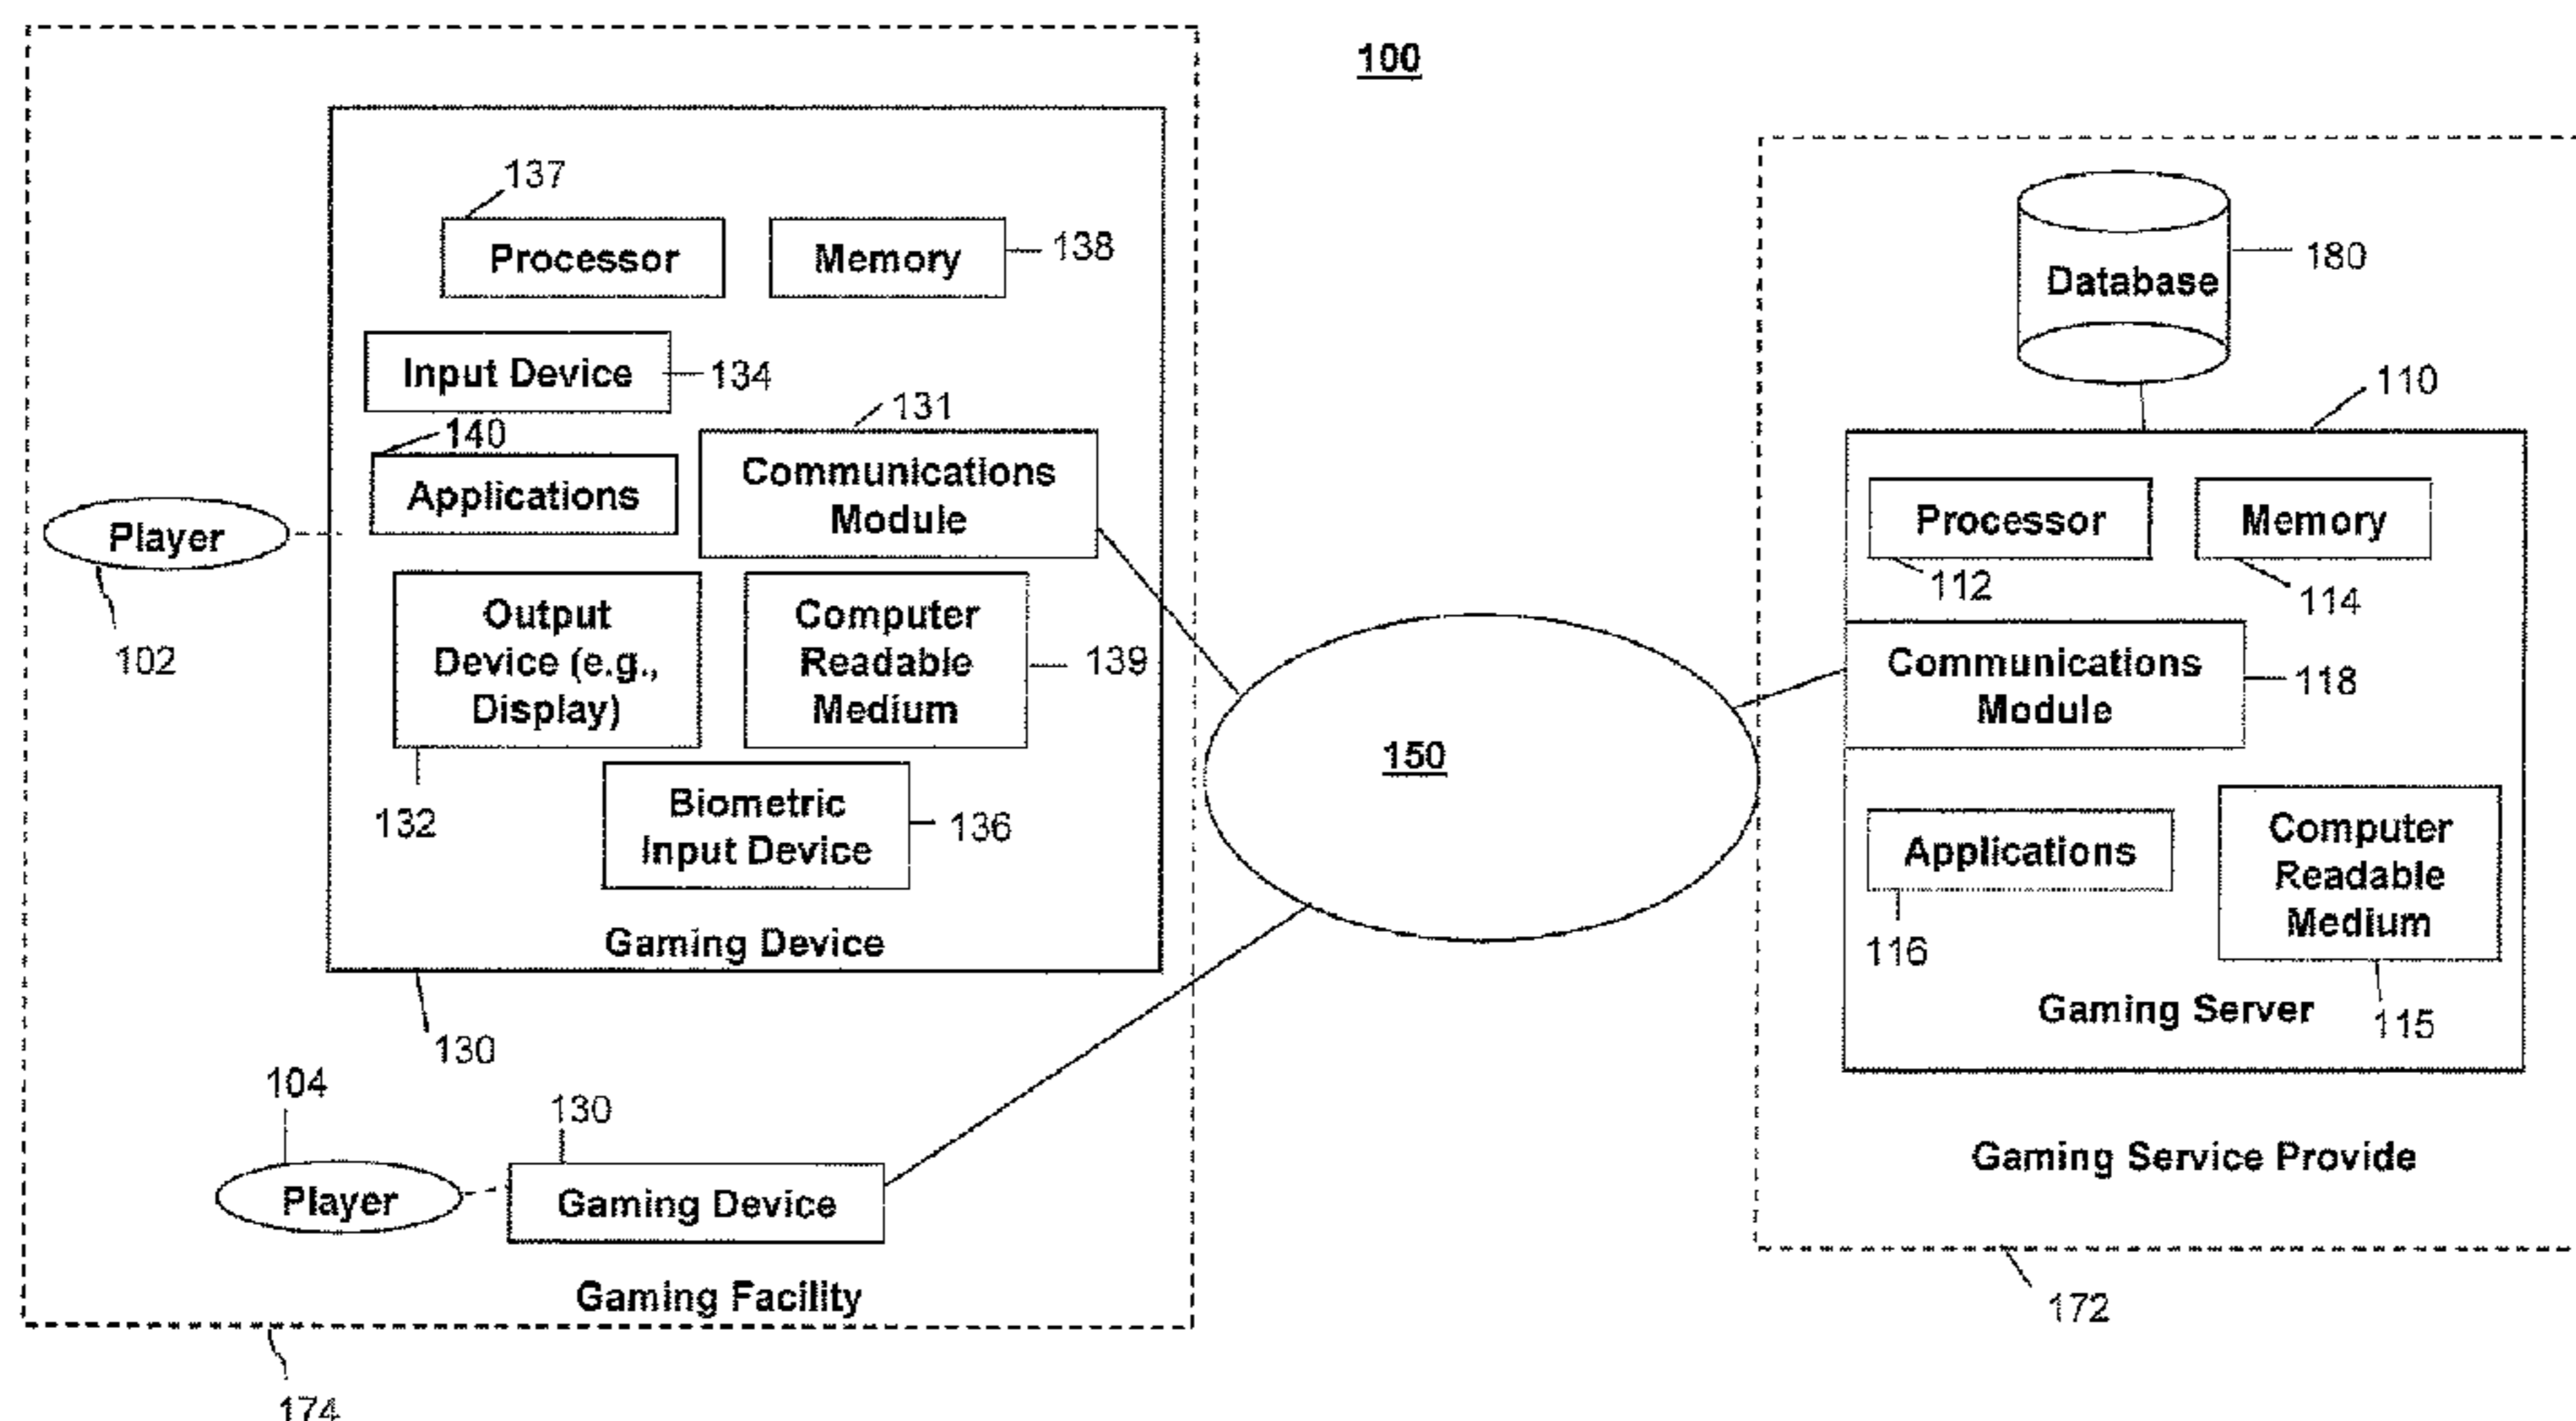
100

137
Processor
Memory
138
Input Device
134
131
140
Applications
Communications Module
Player
102
Output Device (e.g., Display)
Computer Readable Medium
139
132
Biometric Input Device
136
Gaming Device
130
104
130
Player
Gaming Device
Gaming Facility
174

150

Database
180
110
Processor
Memory
112
114
Communications Module
118
Applications
Computer Readable Medium
116
Gaming Server
115
Gaming Service Provide
172